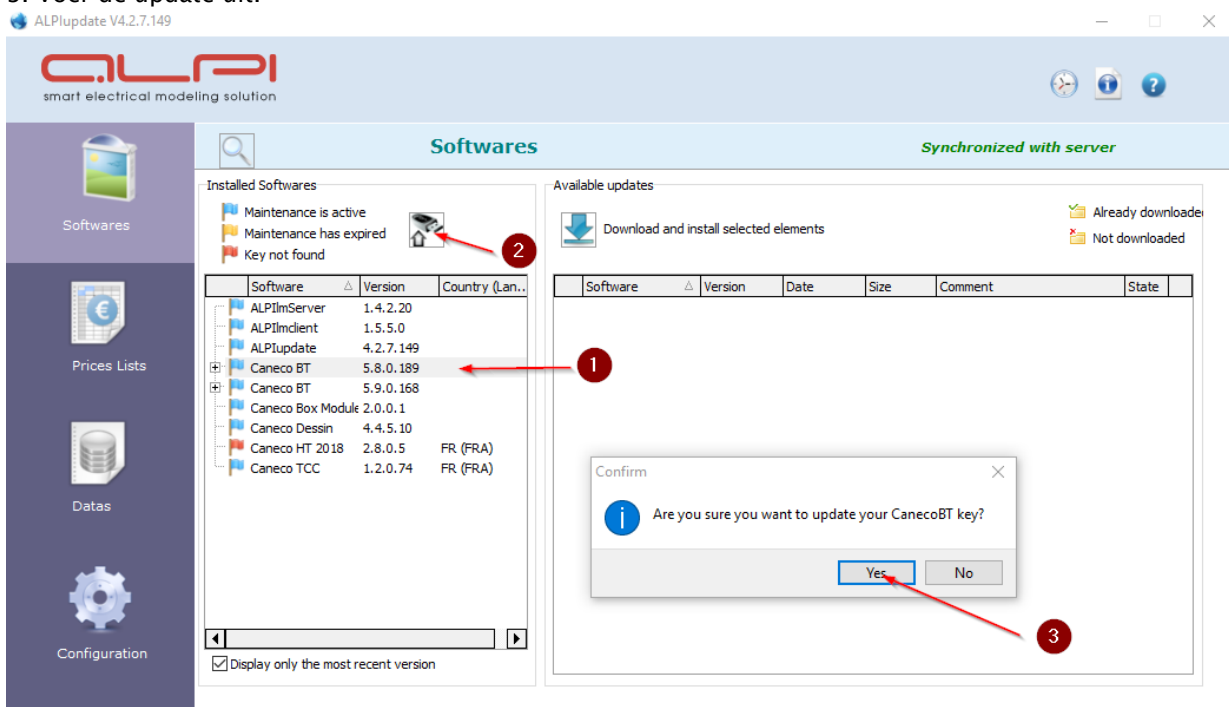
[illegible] update uit.
ALPIupdate V4.2.7.149
smart electrical modeling solution

Softwares
Softwares
Synchronized with server
Prices Lists
Datas
Configuration

Installed Softwares
Maintenance is active
Maintenance has expired
Key not found
2

| Software | Version | Country (Lan... |
|---|---|---|
| ALPIlmServer | 1.4.2.20 | |
| ALPIlmclient | 1.5.5.0 | |
| ALPIupdate | 4.2.7.149 | |
| Caneco BT | 5.8.0.189 | |
| Caneco BT | 5.9.0.168 | |
| Caneco Box Module | 2.0.0.1 | |
| Caneco Dessin | 4.4.5.10 | |
| Caneco HT 2018 | 2.8.0.5 | FR (FRA) |
| Caneco TCC | 1.2.0.74 | FR (FRA) |

1
Display only the most recent version

Available updates
Download and install selected elements
Already downloaded
Not downloaded

| Software | Version | Date | Size | Comment | State |
|---|---|---|---|---|---|

Confirm
Are you sure you want to update your CanecoBT key?
Yes
No
3